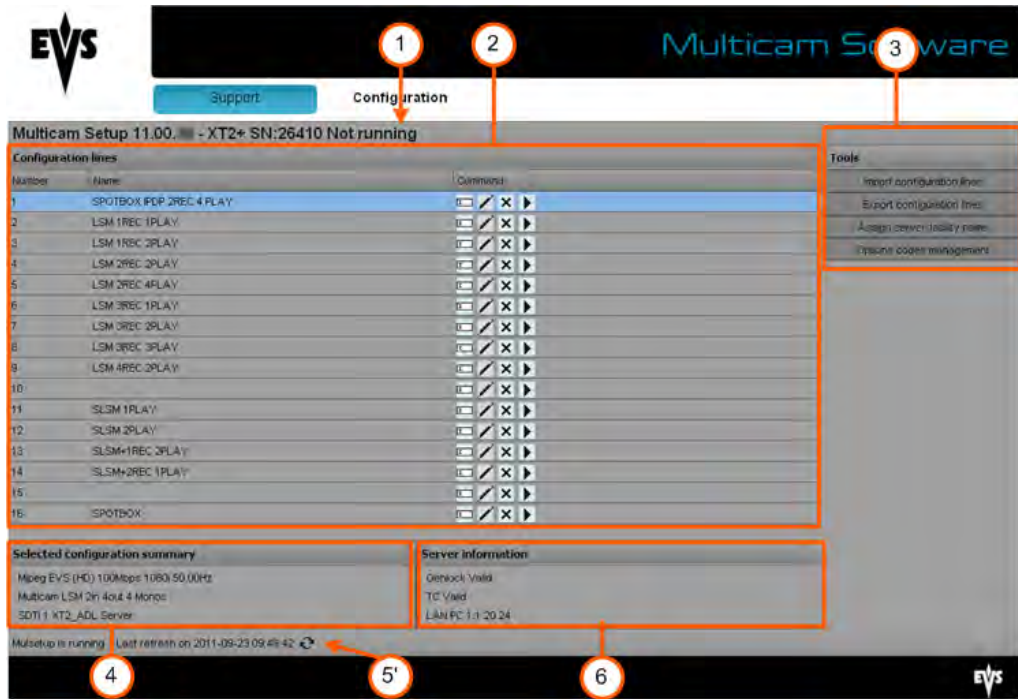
EVS

Multicam S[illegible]ware

1 2 3

Support Configuration

Multicam Setup 11.00.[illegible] - XT2+ SN:26410 Not running

Configuration lines

| Number | Name | Command |
|---|---|---|
| 1 | SPOTBOX IPDP 2REC 4 PLAY | |
| 2 | LSM 1REC 1PLAY | |
| 3 | LSM 1REC 2PLAY | |
| 4 | LSM 2REC 2PLAY | |
| 5 | LSM 2REC 4PLAY | |
| 6 | LSM 3REC 1PLAY | |
| 7 | LSM 3REC 2PLAY | |
| 8 | LSM 3REC 3PLAY | |
| 9 | LSM 4REC 2PLAY | |
| 10 | | |
| 11 | SLSM 1PLAY | |
| 12 | SLSM 2PLAY | |
| 13 | SLSM+1REC 2PLAY | |
| 14 | SLSM+2REC 1PLAY | |
| 15 | | |
| 16 | SPOTBOX | |

Tools

Import configuration lines

Export configuration lines

Assign server facility name

Feature codes management

Selected configuration summary

Mpeg EVS (HD) 100Mbps 1080i 50,00Hz

Multicam LSM 2in 4out 4 Monos

SDTI 1 XT2_ADL Server

Server information

Genlock Valid

TC Valid

LAN PC 1.1 20.24

Mulsetup is running Last refresh on 2011-09-23 09:49:42

4 5' 6

EVS